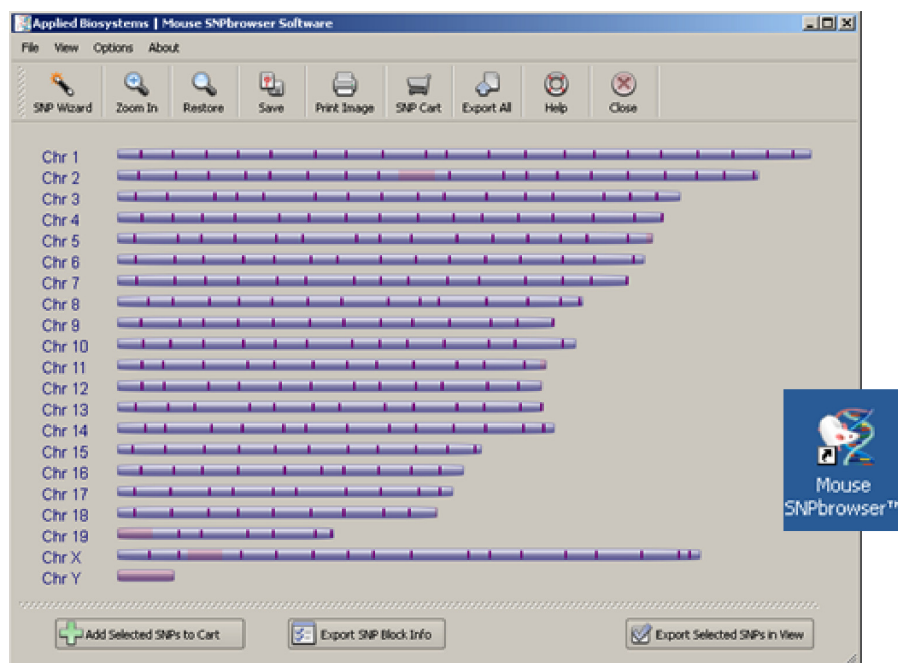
Applied Biosystems | Mouse SNPbrowser Software

File View Options About

SNP Wizard Zoom In Restore Save Print Image SNP Cart Export All Help Close

Chr 1
Chr 2
Chr 3
Chr 4
Chr 5
Chr 6
Chr 7
Chr 8
Chr 9
Chr 10
Chr 11
Chr 12
Chr 13
Chr 14
Chr 15
Chr 16
Chr 17
Chr 18
Chr 19
Chr X
Chr Y

Add Selected SNPs to Cart
Export SNP Block Info
Export Selected SNPs in View

Mouse SNPbrowser™